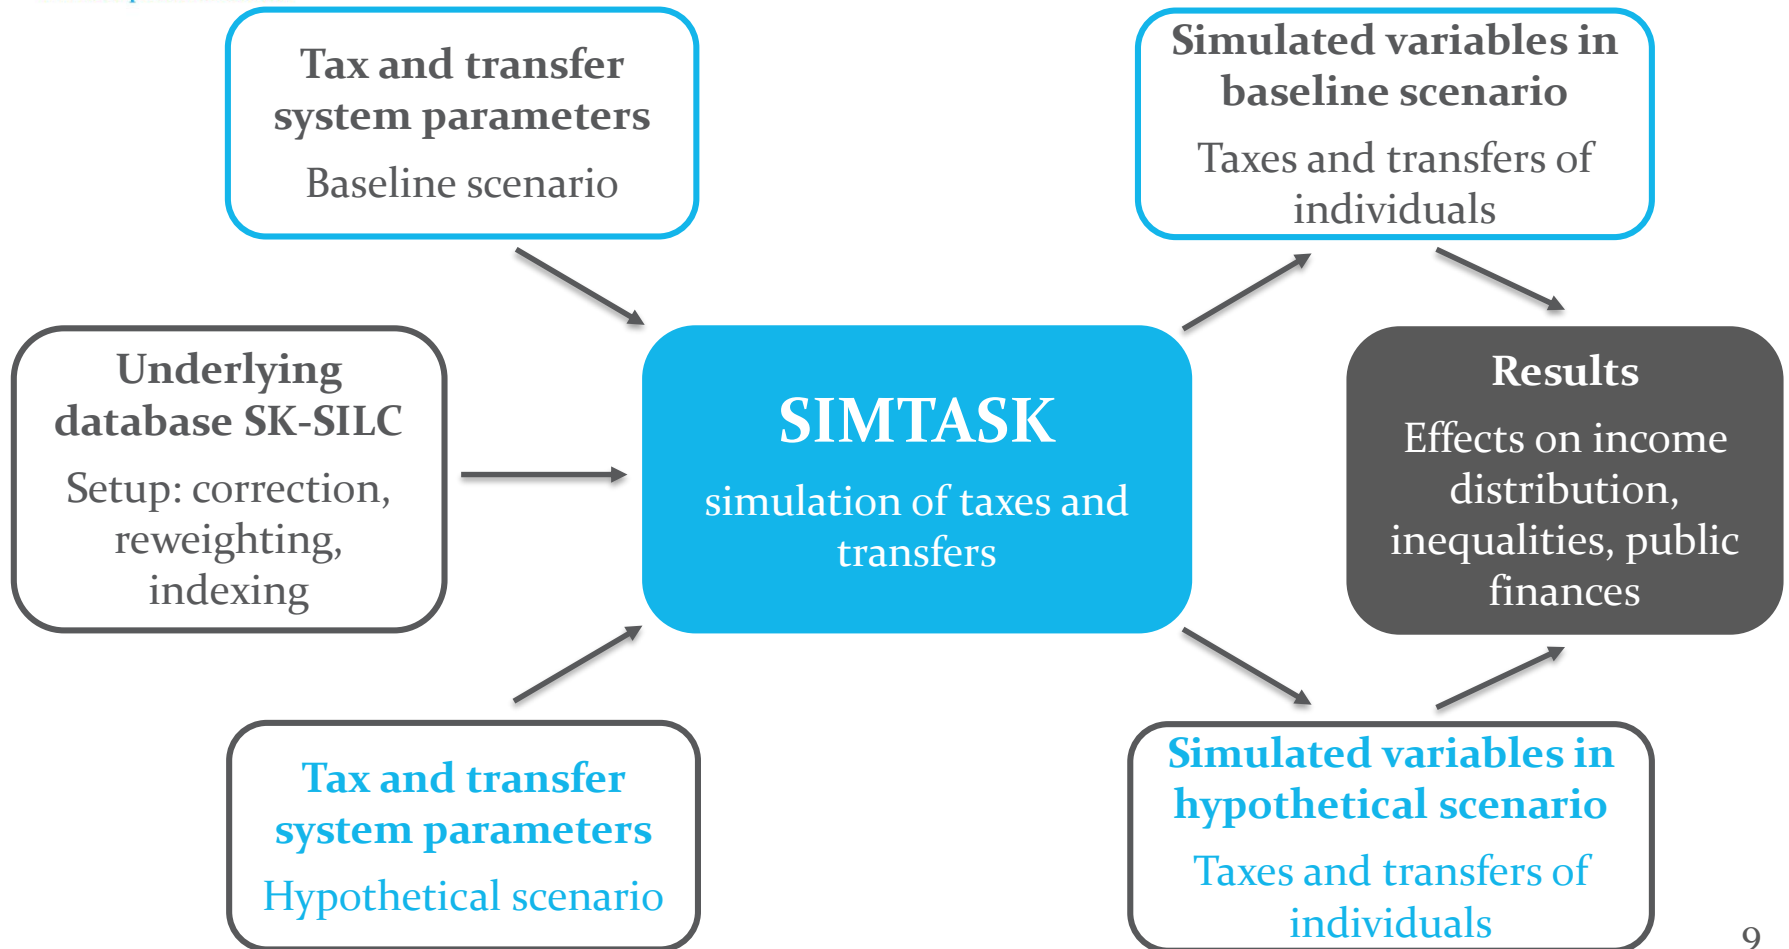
Tax and transfer system parameters

Baseline scenario

Simulated variables in baseline scenario

Taxes and transfers of individuals

Underlying database SK-SILC

Setup: correction, reweighting, indexing

SIMTASK

simulation of taxes and transfers

Results

Effects on income distribution, inequalities, public finances

Tax and transfer system parameters

Hypothetical scenario

Simulated variables in hypothetical scenario

Taxes and transfers of individuals

9